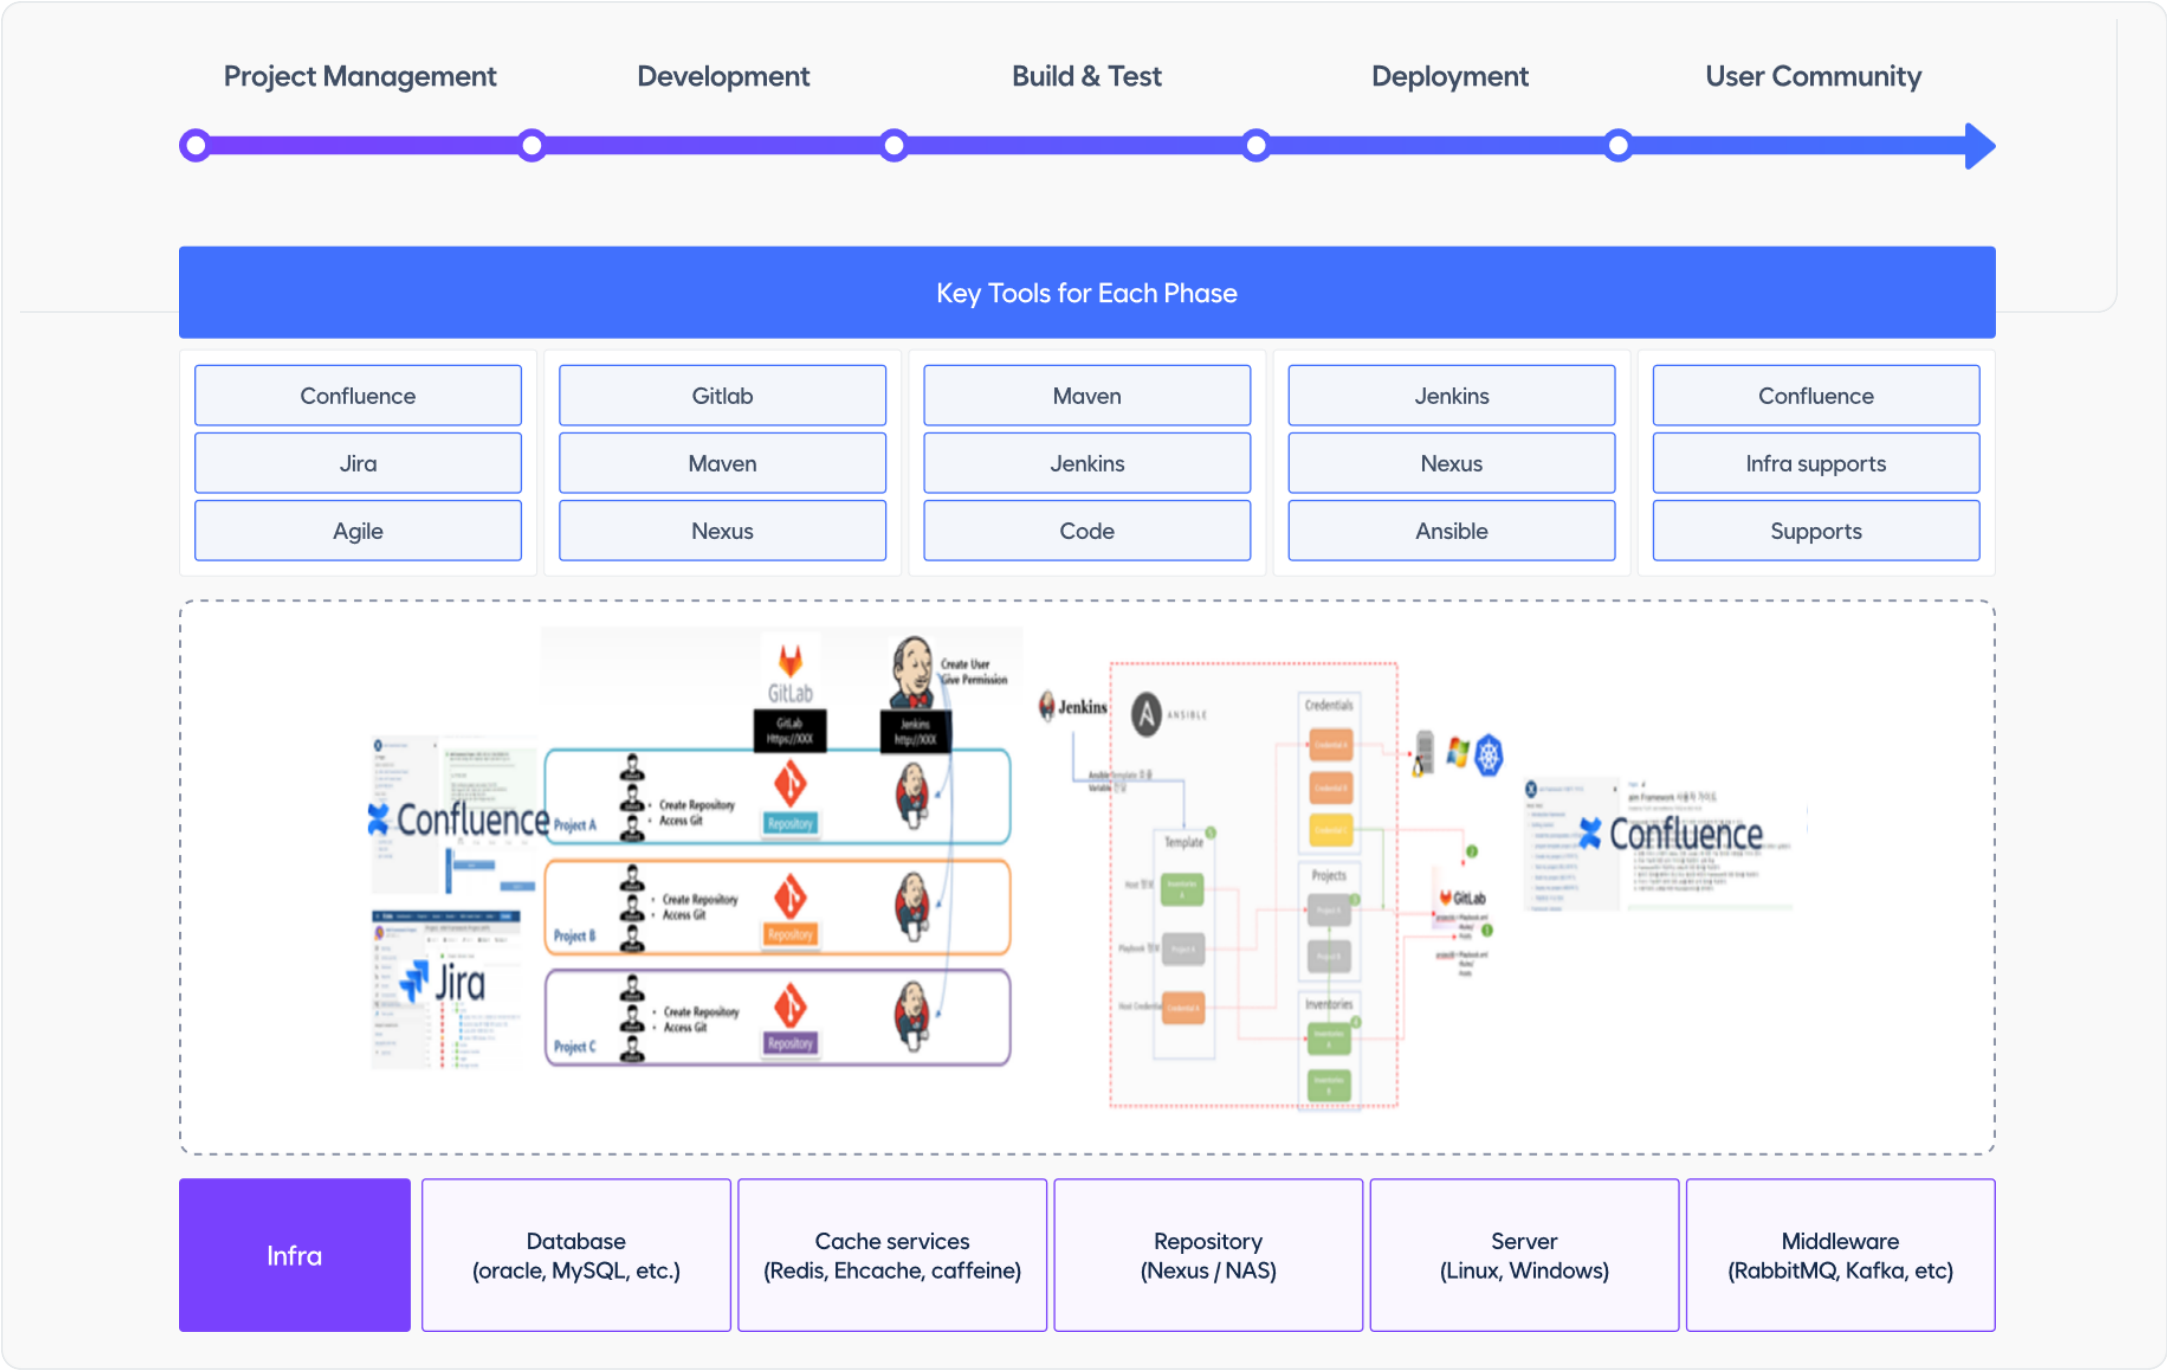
Project Management Development Build & Test Deployment User Community

Key Tools for Each Phase

| Project Management | Development | Build & Test | Deployment | User Community |
|---|---|---|---|---|
| Confluence | Gitlab | Maven | Jenkins | Confluence |
| Jira | Maven | Jenkins | Nexus | Infra supports |
| Agile | Nexus | Code | Ansible | Supports |

Confluence

Jira

GitLab

GitLab Https://XXX

Jenkins http://XXX

Create User Give Permission

Project A

Create Repository Access Git

Repository

Project B

Create Repository Access Git

Repository

Project C

Create Repository Access Git

Repository

Jenkins

ANSIBLE

Credentials

Template

Projects

Inventories

GitLab

Confluence

Infra

Database (oracle, MySQL, etc.)

Cache services (Redis, Ehcache, caffeine)

Repository (Nexus / NAS)

Server (Linux, Windows)

Middleware (RabbitMQ, Kafka, etc)